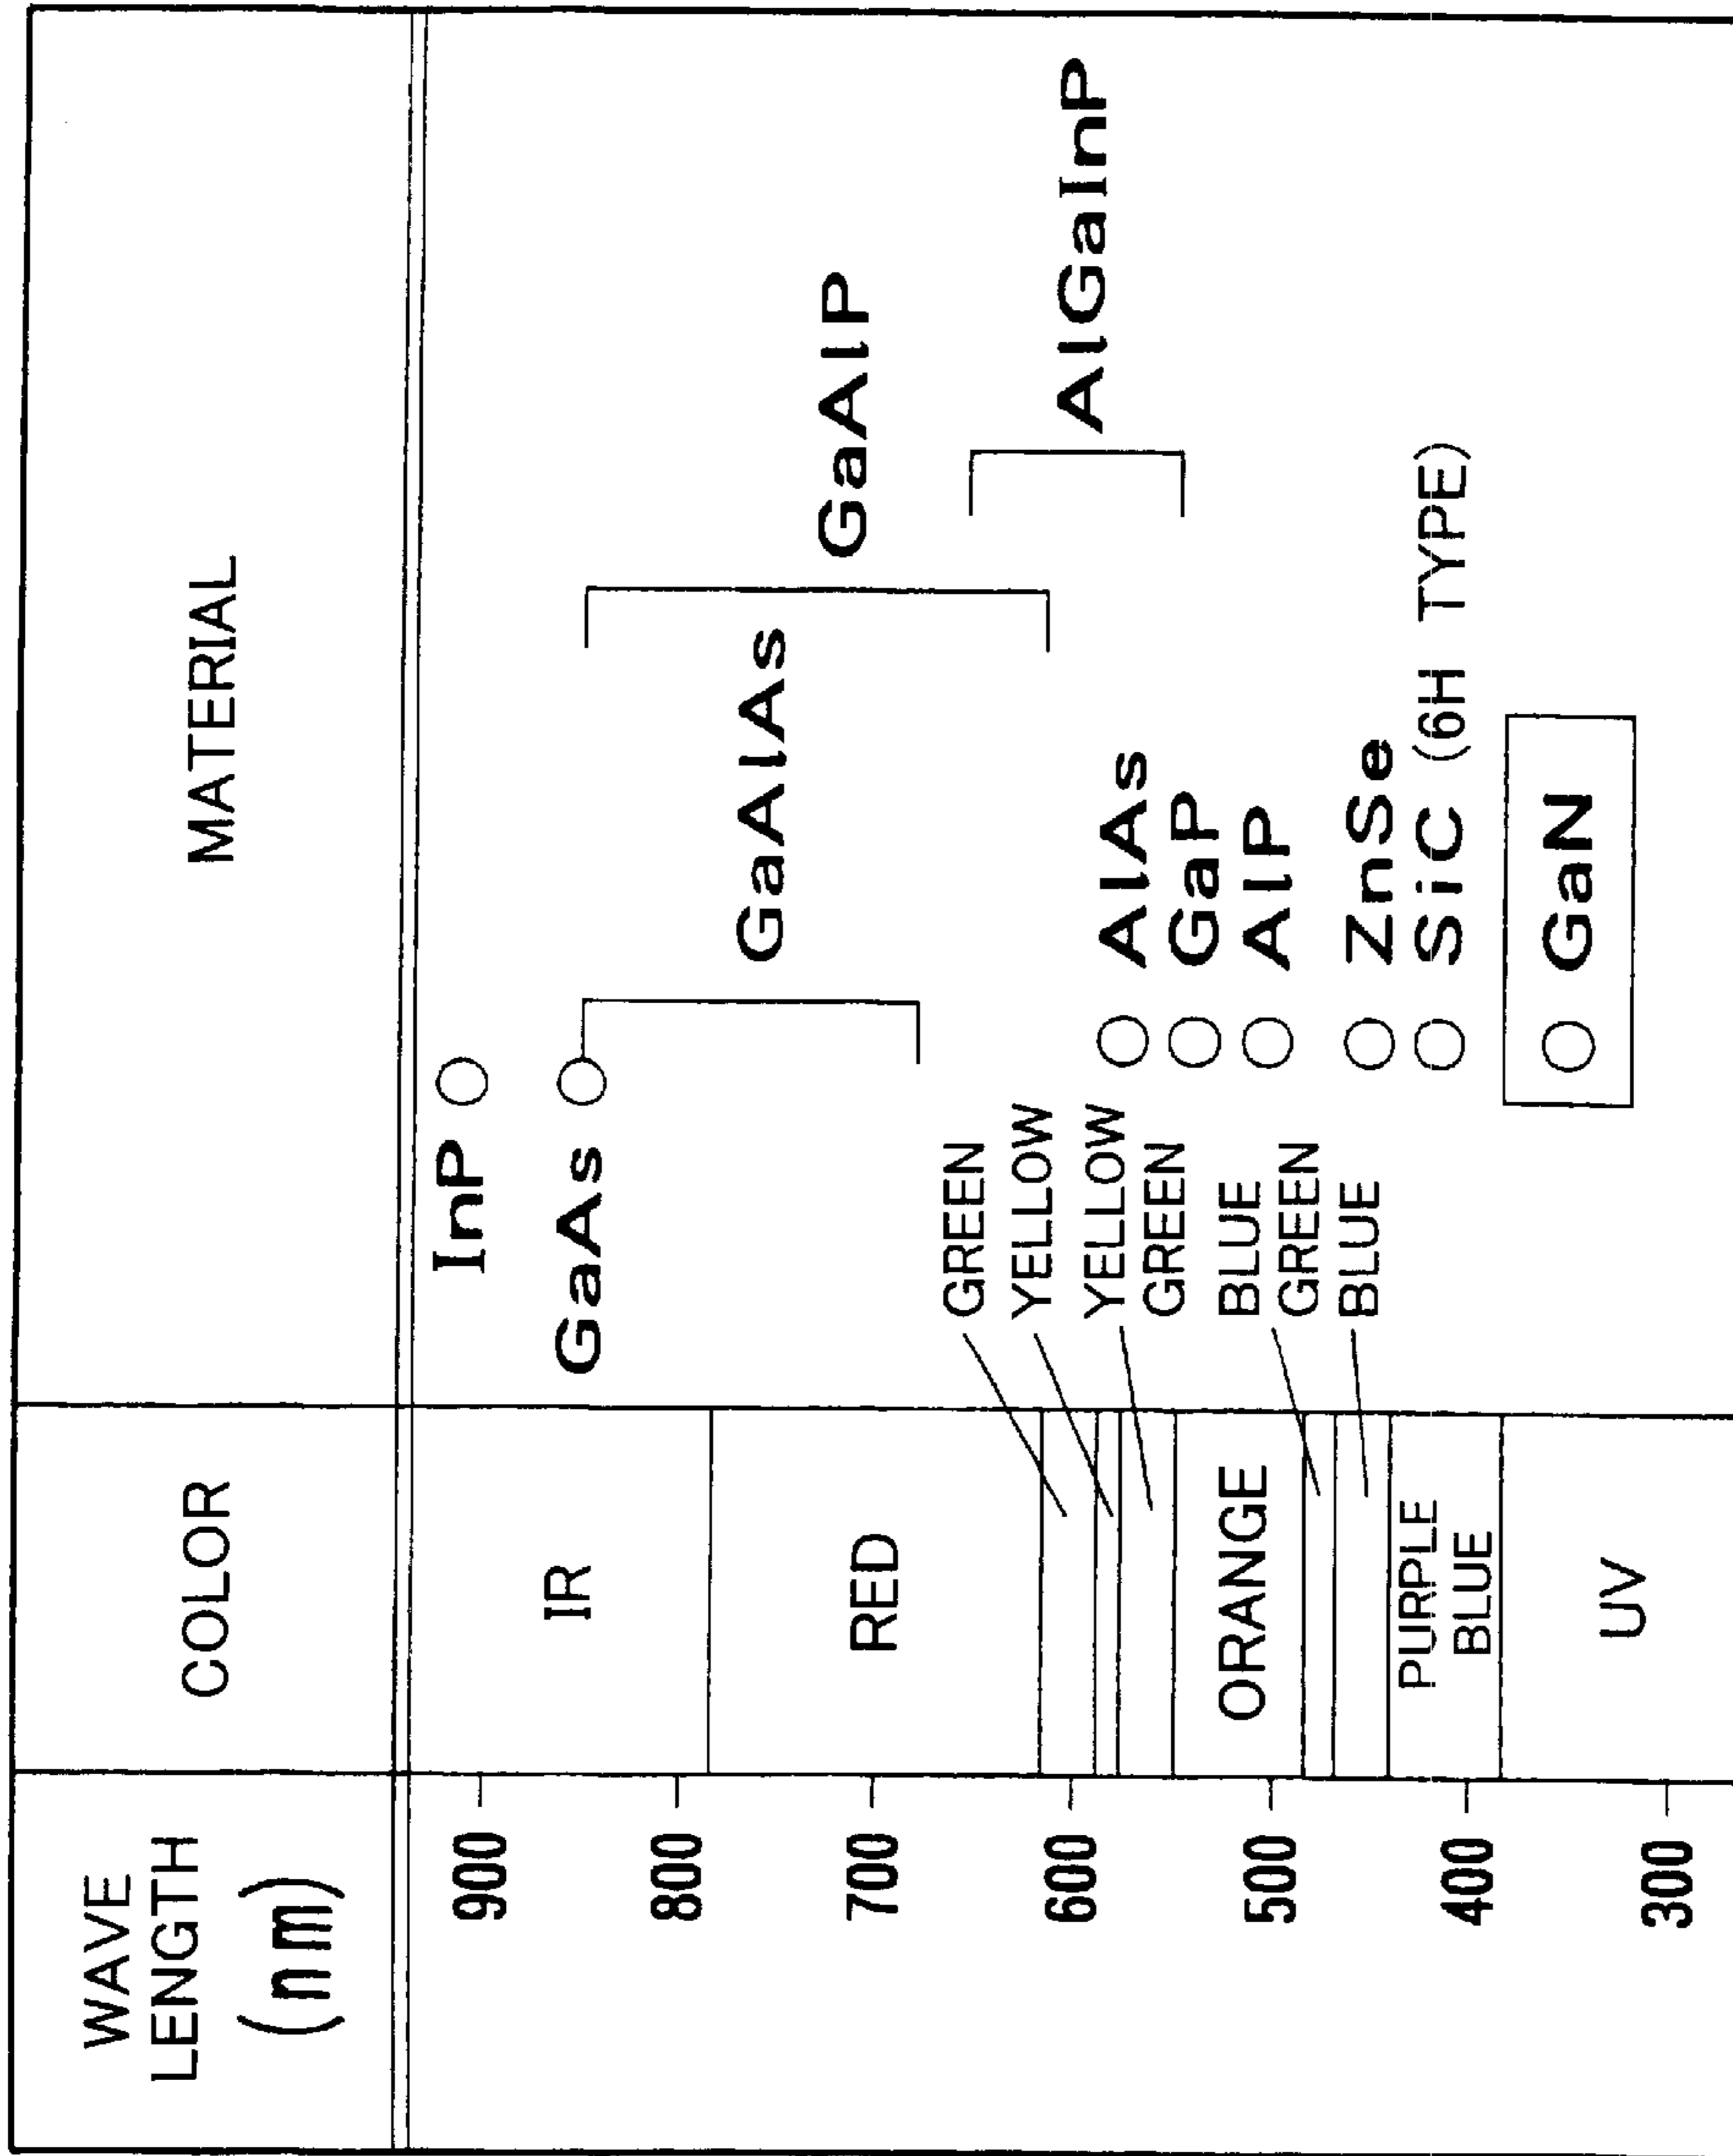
WAVE LENGTH (nm)

900
800
700
600
500
400
300

COLOR

IR
RED
ORANGE
PURPLE BLUE
UV

GREEN
YELLOW
YELLOW GREEN
BLUE GREEN
BLUE

MATERIAL

InP
GaAs
GaAlAs
GaAlP
AlGaInP
AlAs
GaP
AlP
ZnSe
SiC (6H TYPE)
GaN